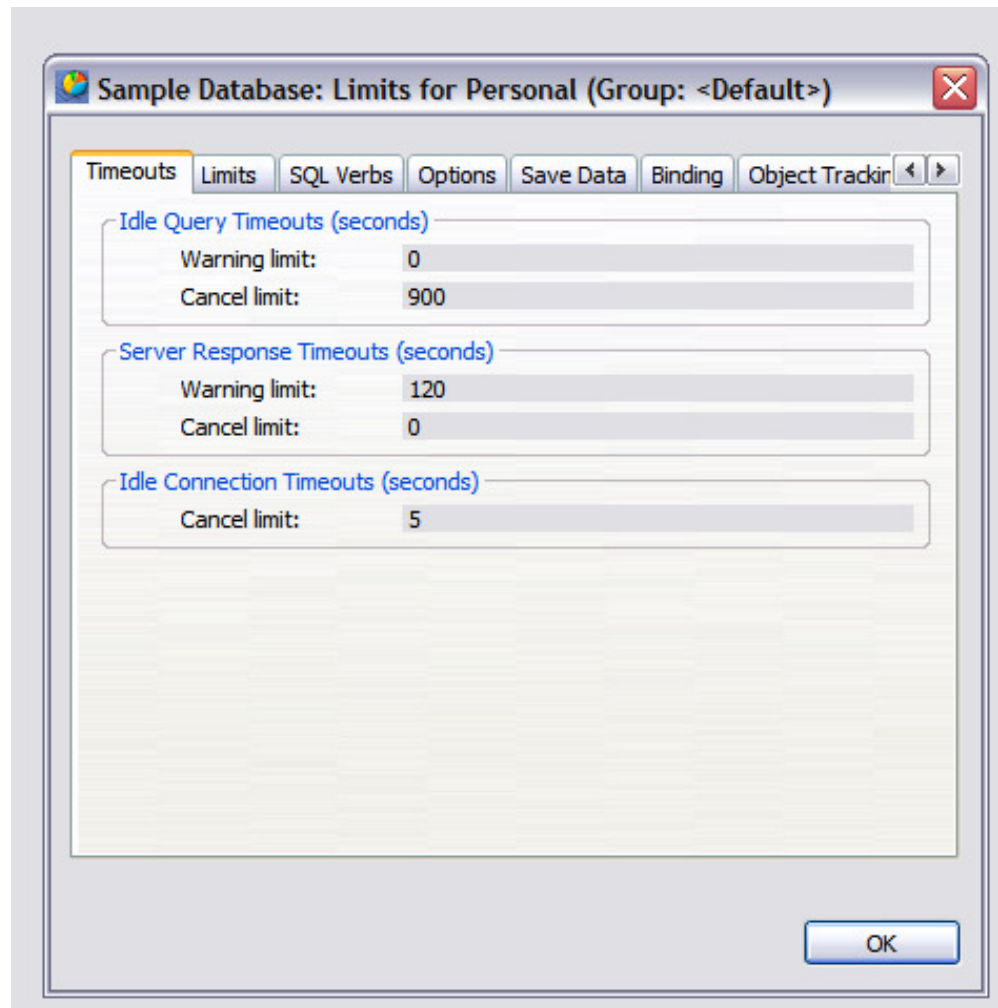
Sample Database: Limits for Personal (Group: <Default>)

Timeouts | Limits | SQL Verbs | Options | Save Data | Binding | Object Trackin

Idle Query Timeouts (seconds)
Warning limit: 0
Cancel limit: 900

Server Response Timeouts (seconds)
Warning limit: 120
Cancel limit: 0

Idle Connection Timeouts (seconds)
Cancel limit: 5

OK